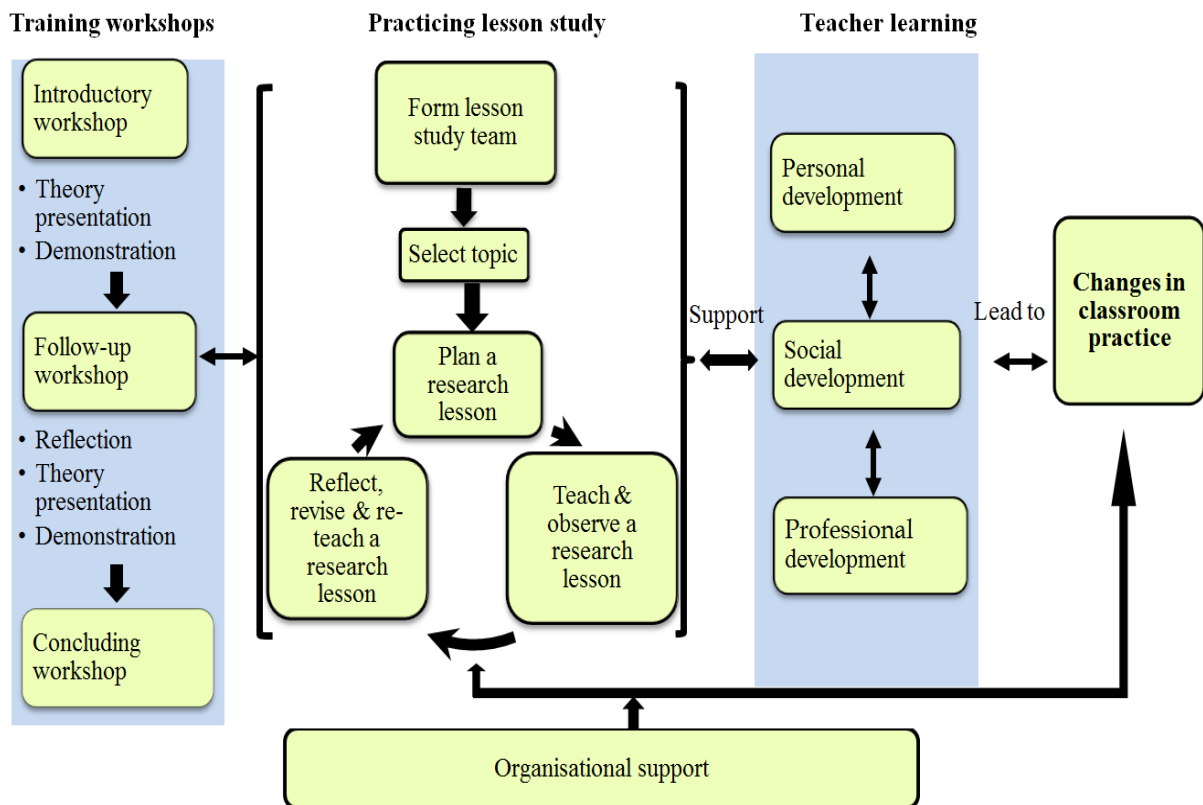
Training workshops

Introductory workshop

• Theory presentation
• Demonstration

Follow-up workshop

• Reflection
• Theory presentation
• Demonstration

Concluding workshop

Practicing lesson study

Form lesson study team

Select topic

Plan a research lesson

Teach & observe a research lesson

Reflect, revise & re-teach a research lesson

Support

Teacher learning

Personal development

Social development

Professional development

Lead to

Changes in classroom practice

Organisational support